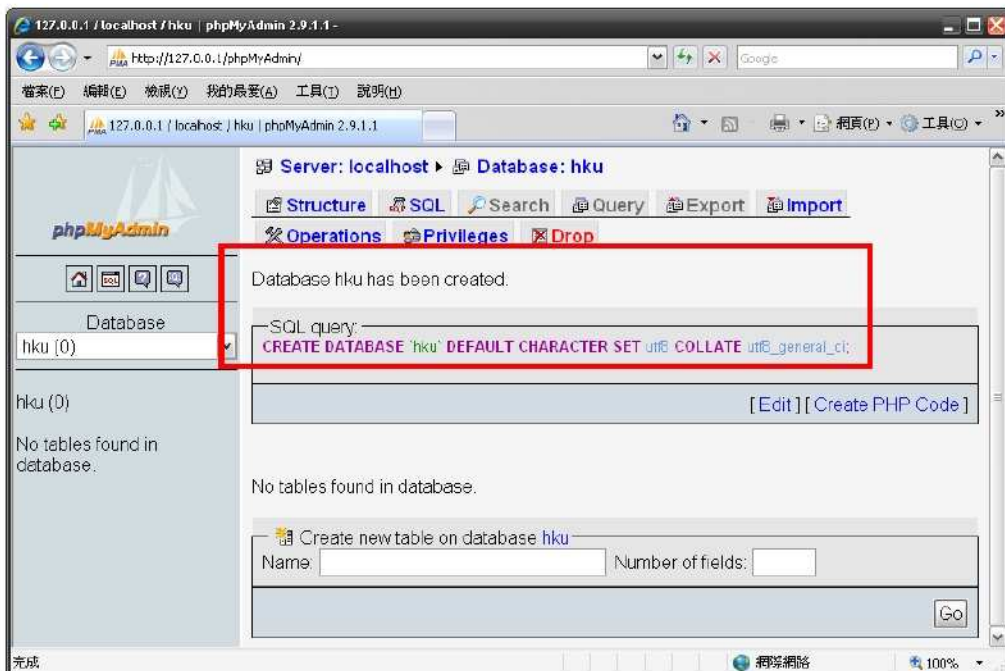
127.0.0.1 / localhost / hku | phpMyAdmin 2.9.1.1 -

http://127.0.0.1/phpMyAdmin/

Google

檔案(F) 編輯(E) 檢視(V) 我的最愛(A) 工具(T) 說明(H)

127.0.0.1 / localhost / hku | phpMyAdmin 2.9.1.1

網頁(P) 工具(O)

phpMyAdmin

Database

hku (0)

hku (0)

No tables found in database.

Server: localhost ▸ Database: hku

Structure SQL Search Query Export Import Operations Privileges Drop

Database hku has been created.

SQL query:
CREATE DATABASE `hku` DEFAULT CHARACTER SET utf8 COLLATE utf8_general_ci;

[ Edit ] [ Create PHP Code ]

No tables found in database.

Create new table on database hku

Name: Number of fields:

Go

完成

網際網路

100%